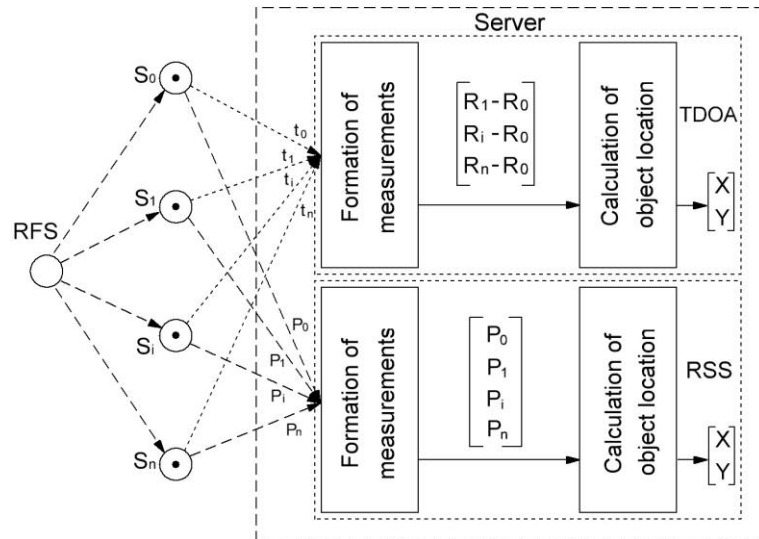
Server

RFS

$S_0$

$S_1$

$S_i$

$S_n$

$t_0$
$t_1$
$t_i$
$t_n$

$P_0$
$P_1$
$P_i$
$P_n$

Formation of measurements

$\begin{bmatrix} R_1 - R_0 \\ R_i - R_0 \\ R_n - R_0 \end{bmatrix}$

Calculation of object location

TDOA

$\begin{bmatrix} X \\ Y \end{bmatrix}$

Formation of measurements

$\begin{bmatrix} P_0 \\ P_1 \\ P_i \\ P_n \end{bmatrix}$

Calculation of object location

RSS

$\begin{bmatrix} X \\ Y \end{bmatrix}$